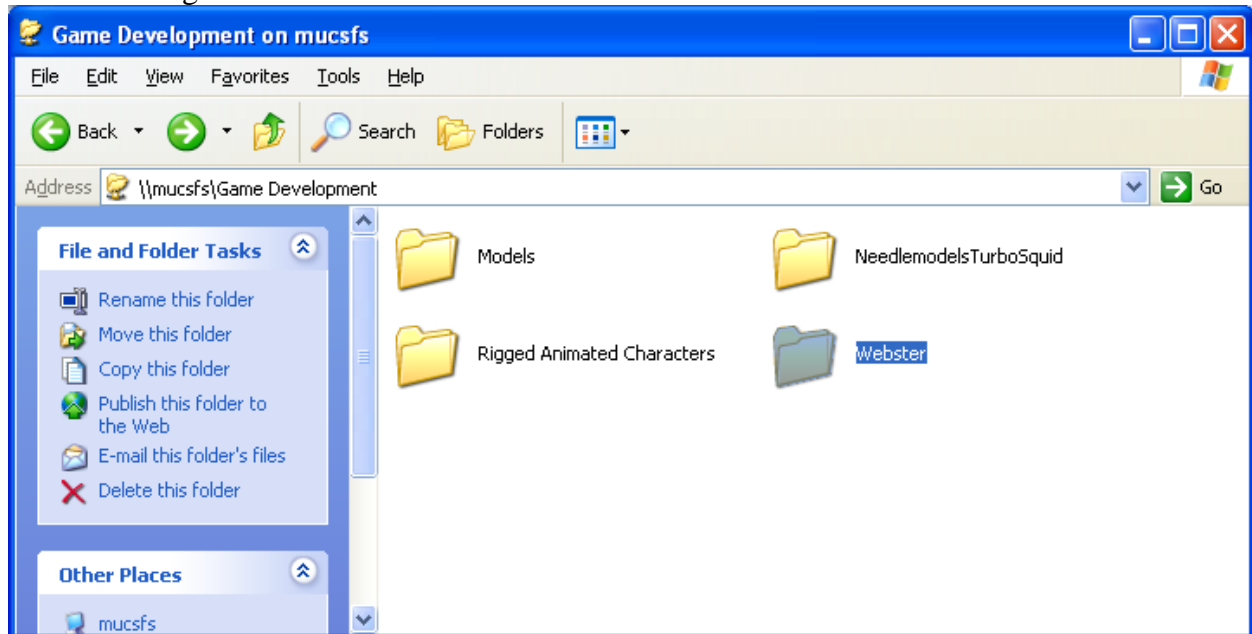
Game Development on mucsfs

File Edit View Favorites Tools Help

Back Search Folders

Address \\mucsfs\Game Development Go

File and Folder Tasks

Rename this folder
Move this folder
Copy this folder
Publish this folder to the Web
E-mail this folder's files
Delete this folder

Other Places

mucsfs

Models

NeedlemodelsTurboSquid

Rigged Animated Characters

Webster